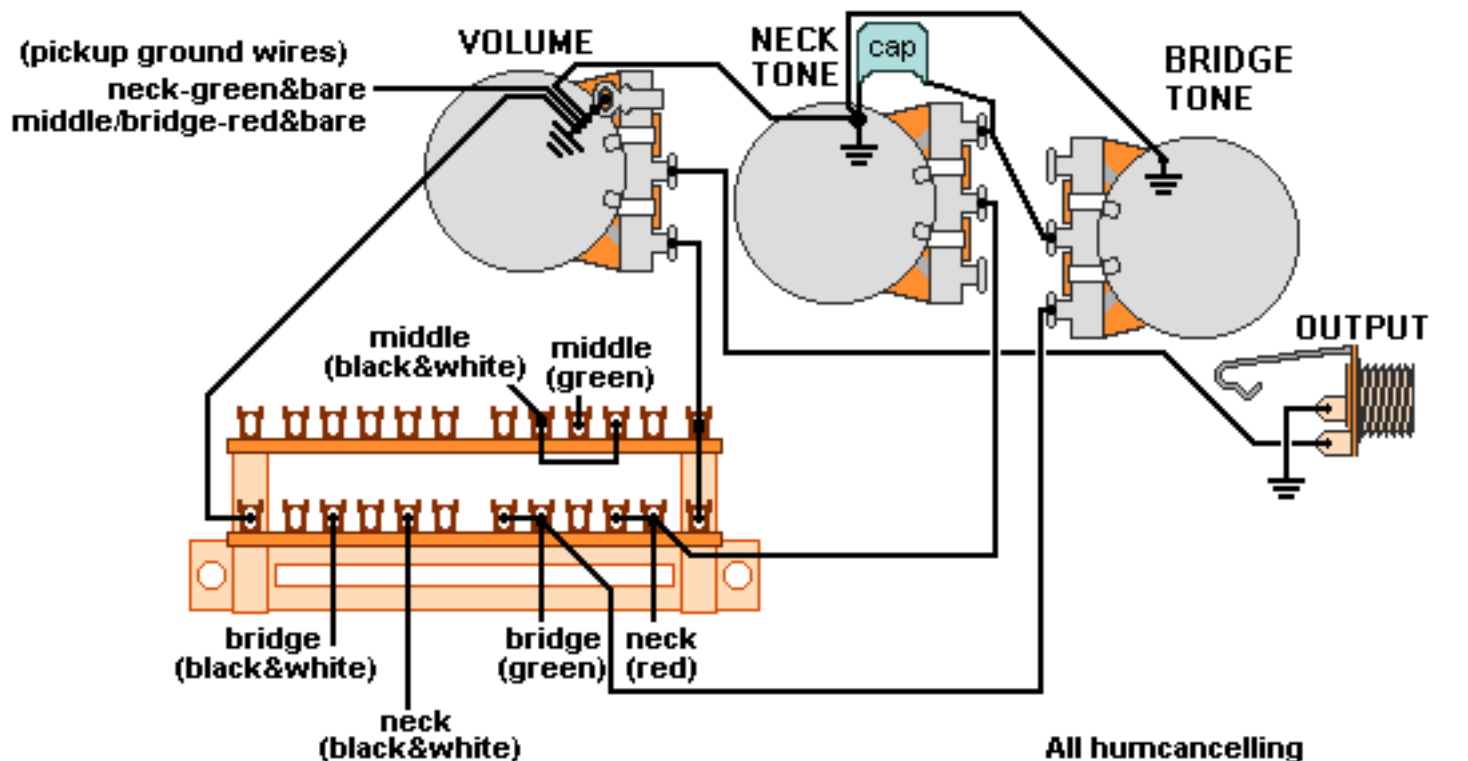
(pickup ground wires)
neck-green&bare
middle/bridge-red&bare

VOLUME

NECK
TONE

cap

BRIDGE
TONE

OUTPUT

middle
(black&white)

middle
(green)

bridge
(black&white)

neck
(black&white)

bridge
(green)

neck
(red)

All humcancelling